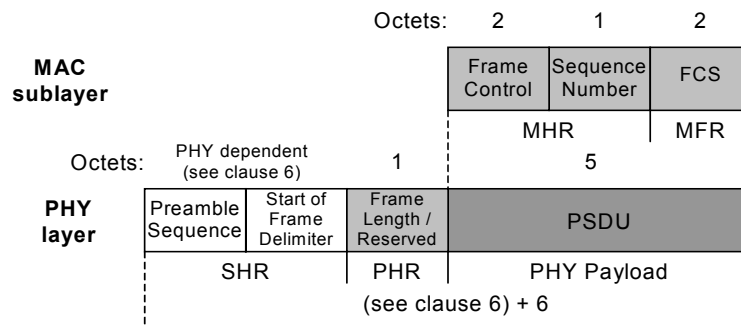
Octets: 2 1 2

MAC sublayer

| Frame Control | Sequence Number | FCS |
|---|---|---|
| MHR | | MFR |

Octets: PHY dependent (see clause 6) 1 5

PHY layer

| Preamble Sequence | Start of Frame Delimiter | Frame Length / Reserved | PSDU |
|---|---|---|---|
| SHR | | PHR | PHY Payload |

(see clause 6) + 6